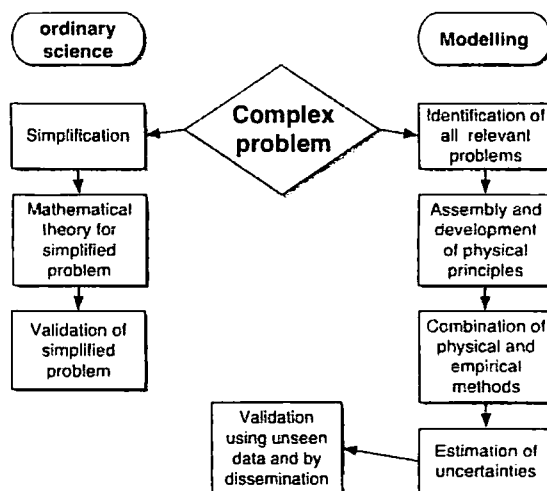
ordinary science

Modelling

Complex problem

Simplification

Mathematical theory for simplified problem

Validation of simplified problem

Identification of all relevant problems

Assembly and development of physical principles

Combination of physical and empirical methods

Estimation of uncertainties

Validation using unseen data and by dissemination